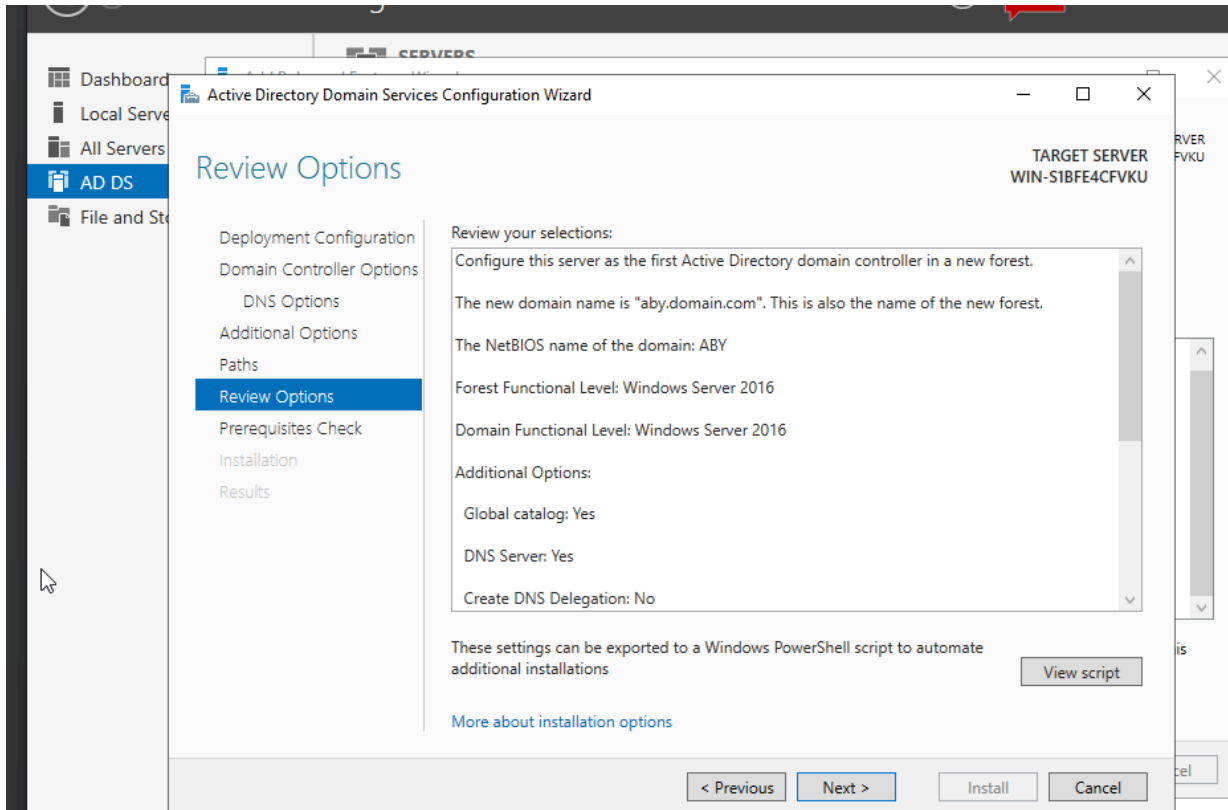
SERVERS

Dashboard
Local Serve
All Servers
AD DS
File and Sto

Active Directory Domain Services Configuration Wizard

Review Options

TARGET SERVER
WIN-S1BFE4CFVKU

RVER
FVKU

Deployment Configuration
Domain Controller Options
DNS Options
Additional Options
Paths
Review Options
Prerequisites Check
Installation
Results

Review your selections:

Configure this server as the first Active Directory domain controller in a new forest.

The new domain name is "aby.domain.com". This is also the name of the new forest.

The NetBIOS name of the domain: ABY

Forest Functional Level: Windows Server 2016

Domain Functional Level: Windows Server 2016

Additional Options:

Global catalog: Yes

DNS Server: Yes

Create DNS Delegation: No

These settings can be exported to a Windows PowerShell script to automate additional installations

View script

is

More about installation options

< Previous
Next >
Install
Cancel
cel